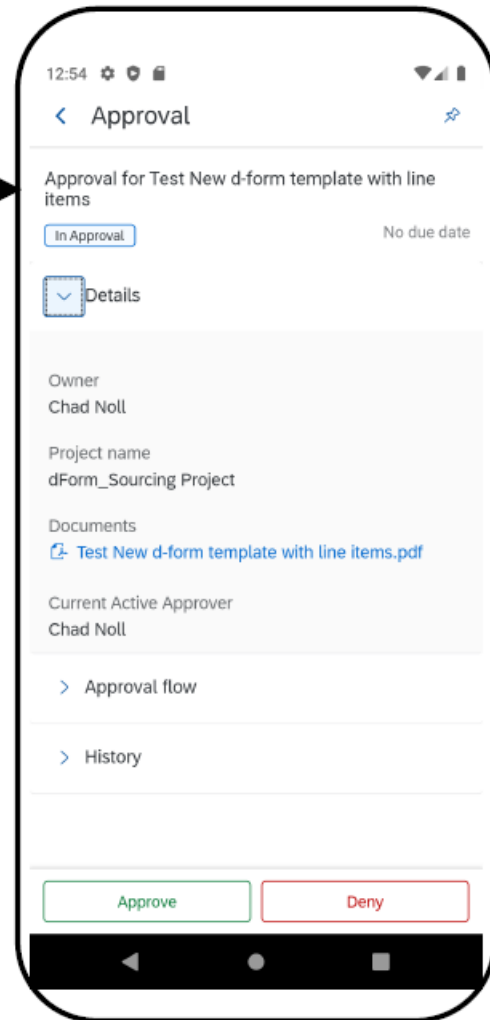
12:54

Approval

Approval for Test New d-form template with line items

In Approval

No due date

Details

Owner
Chad Noll

Project name
dForm_Sourcing Project

Documents
Test New d-form template with line items.pdf

Current Active Approver
Chad Noll

Approval flow

History

Approve

Deny